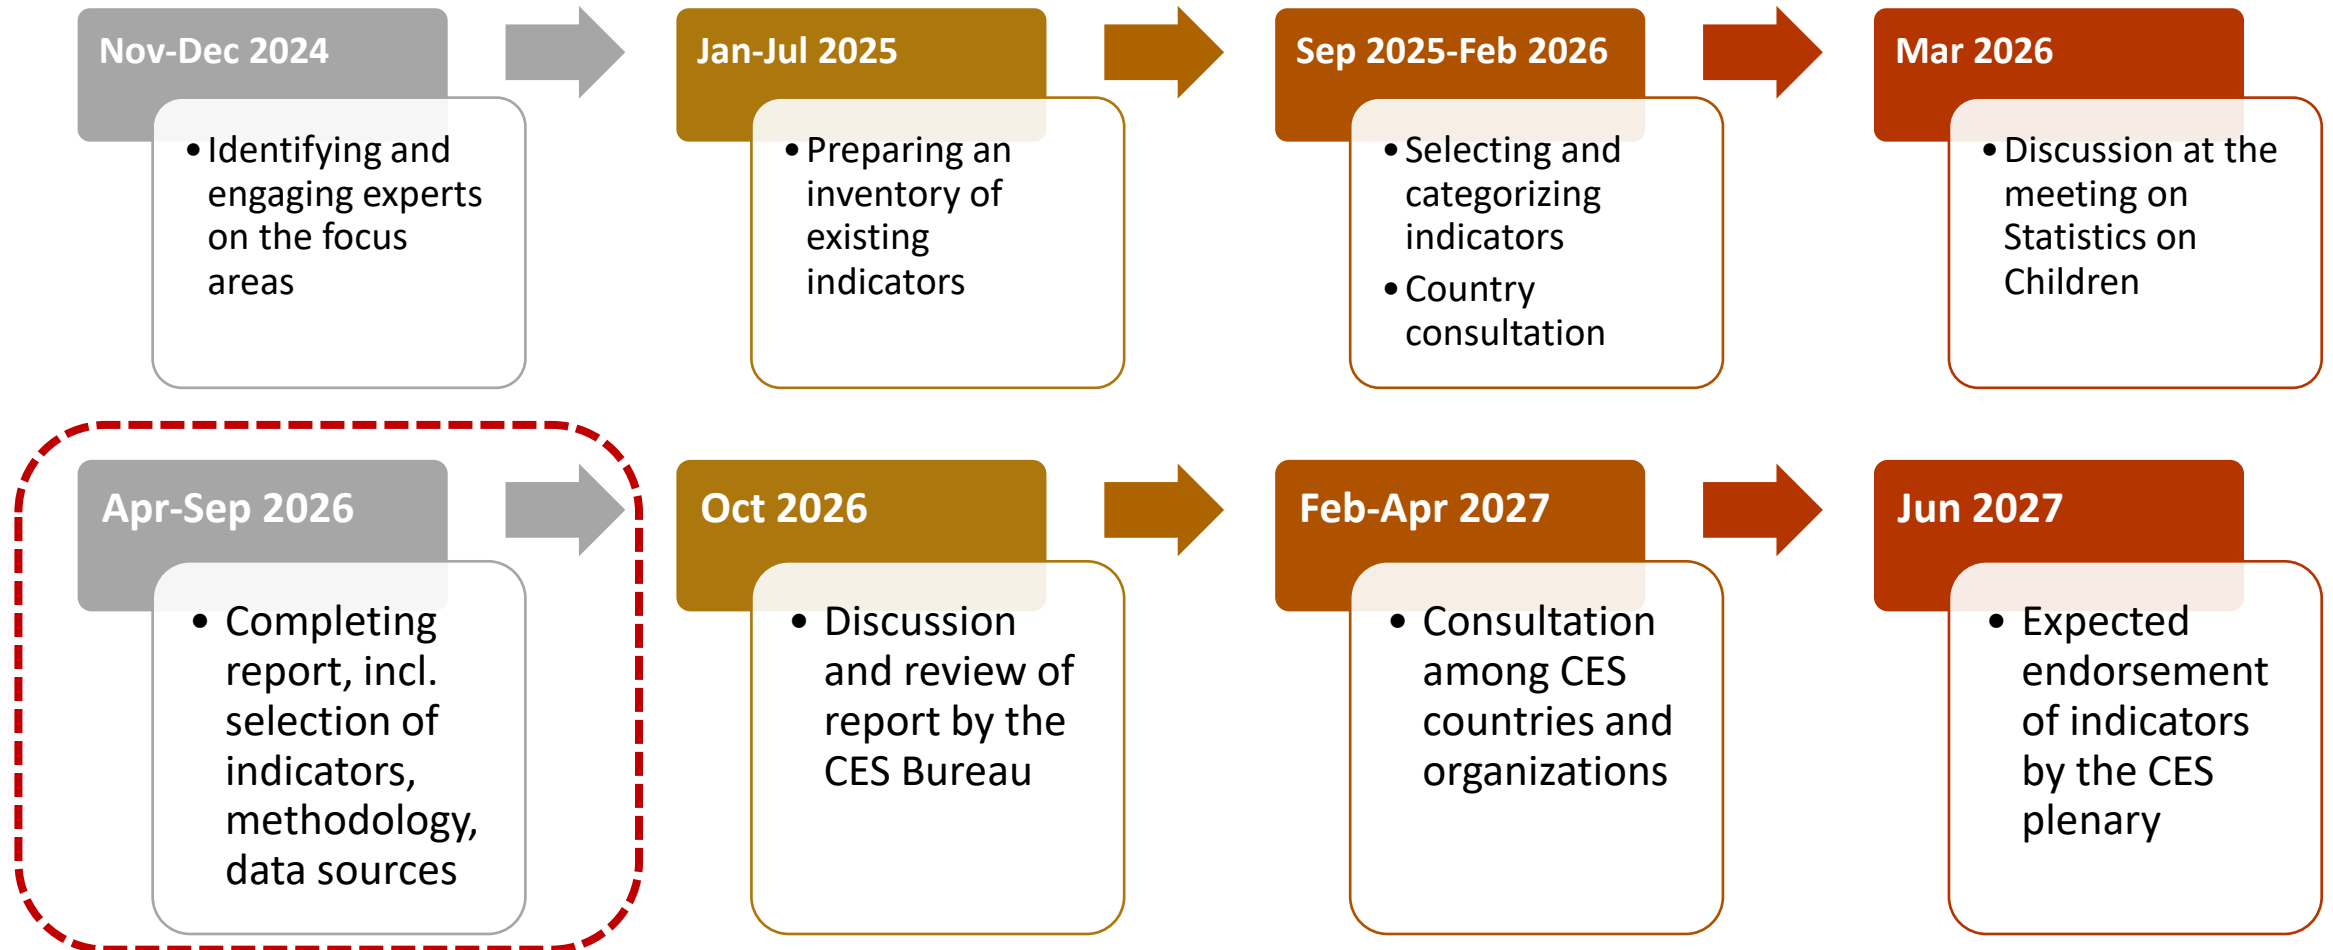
Nov-Dec 2024

• Identifying and engaging experts on the focus areas

Jan-Jul 2025

• Preparing an inventory of existing indicators

Sep 2025-Feb 2026

• Selecting and categorizing indicators
• Country consultation

Mar 2026

• Discussion at the meeting on Statistics on Children

Apr-Sep 2026

• Completing report, incl. selection of indicators, methodology, data sources

Oct 2026

• Discussion and review of report by the CES Bureau

Feb-Apr 2027

• Consultation among CES countries and organizations

Jun 2027

• Expected endorsement of indicators by the CES plenary